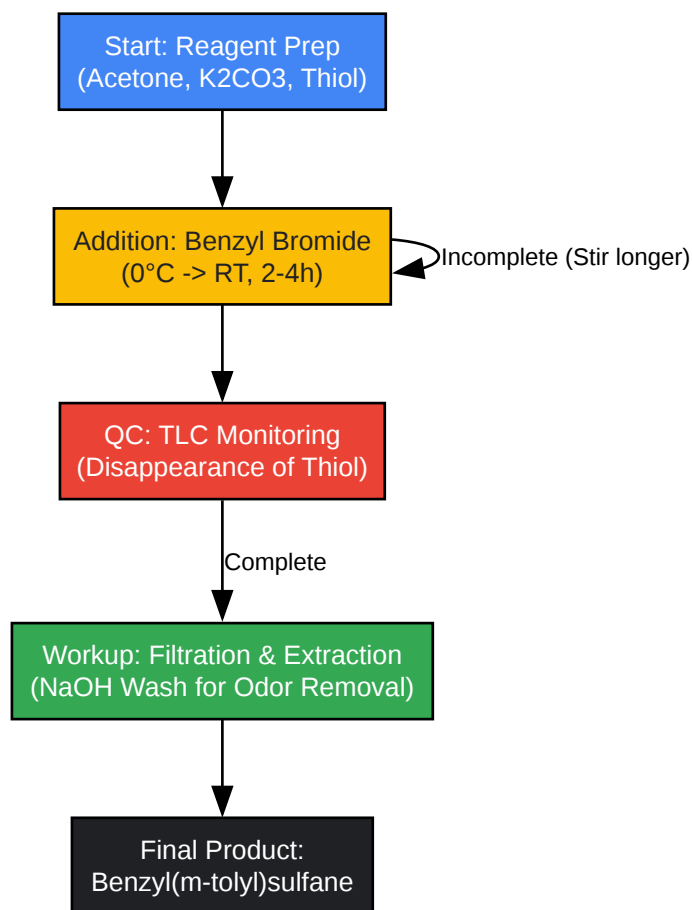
Start: Reagent Prep
(Acetone, K2CO3, Thiol)

Addition: Benzyl Bromide
(0°C -> RT, 2-4h)

Incomplete (Stir longer)

QC: TLC Monitoring
(Disappearance of Thiol)

Complete

Workup: Filtration & Extraction
(NaOH Wash for Odor Removal)

Final Product:
Benzyl(m-tolyl)sulfane